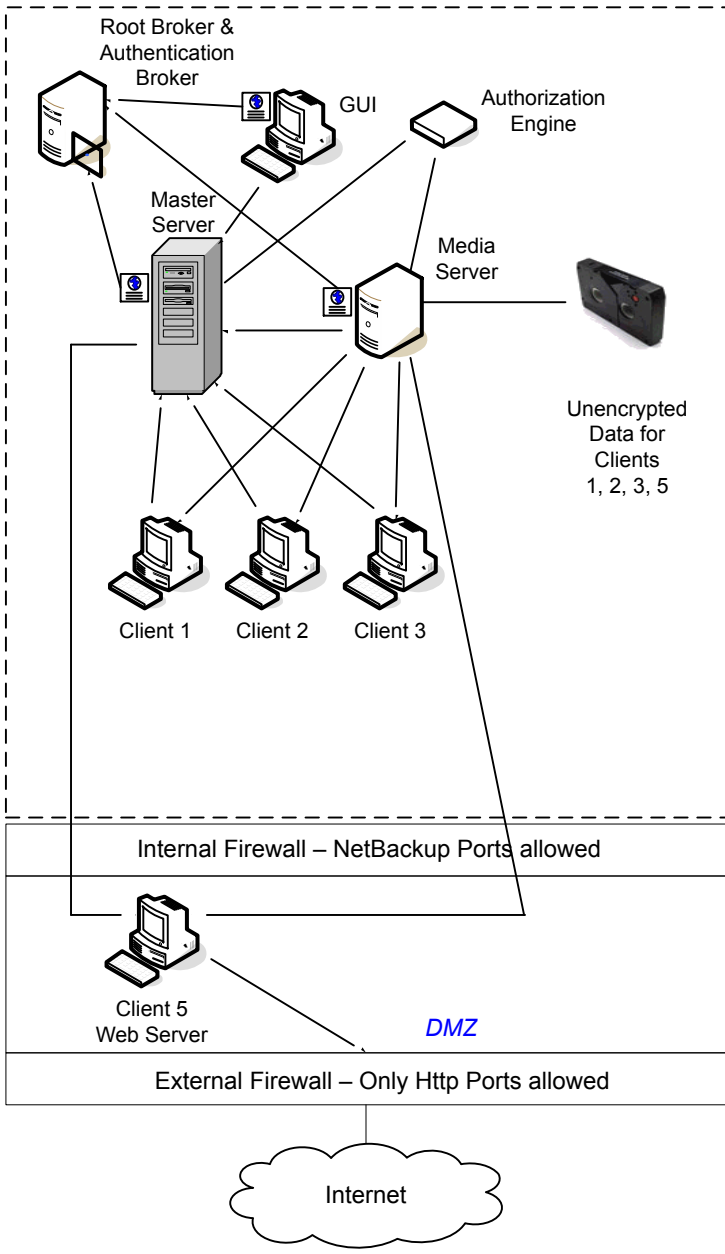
Root Broker & Authentication Broker

GUI

Authorization Engine

Master Server

Media Server

Unencrypted Data for Clients 1, 2, 3, 5

Client 1

Client 2

Client 3

Internal Firewall – NetBackup Ports allowed

Client 5 Web Server

DMZ

External Firewall – Only Http Ports allowed

Internet